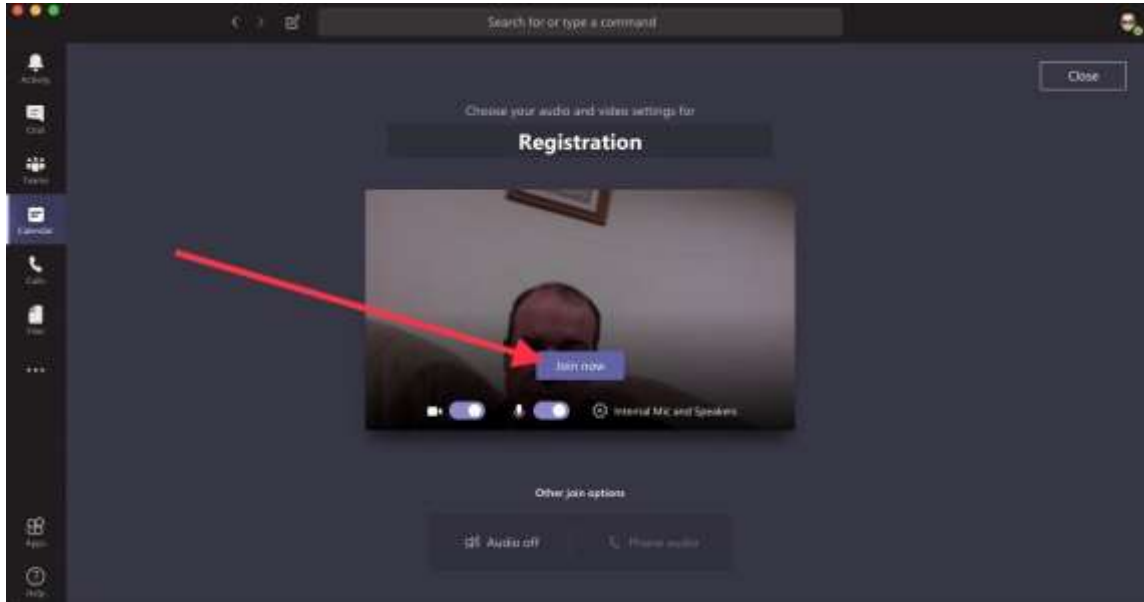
Search for or type a command

Activity
Chat
Teams
Calendar
Calls
Files
...
Apps
Help

Close

Choose your audio and video settings for

Registration

Join now

Internal Mic and Speakers

Other join options

Audio off

Phone audio